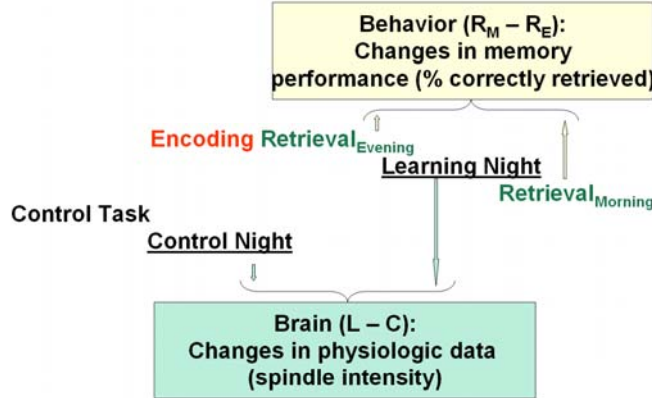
Behavior ($R_M - R_E$): Changes in memory performance (% correctly retrieved)

Encoding Retrieval$_{Evening}$

Learning Night

Retrieval$_{Morning}$

Control Task

Control Night

Brain (L – C): Changes in physiologic data (spindle intensity)